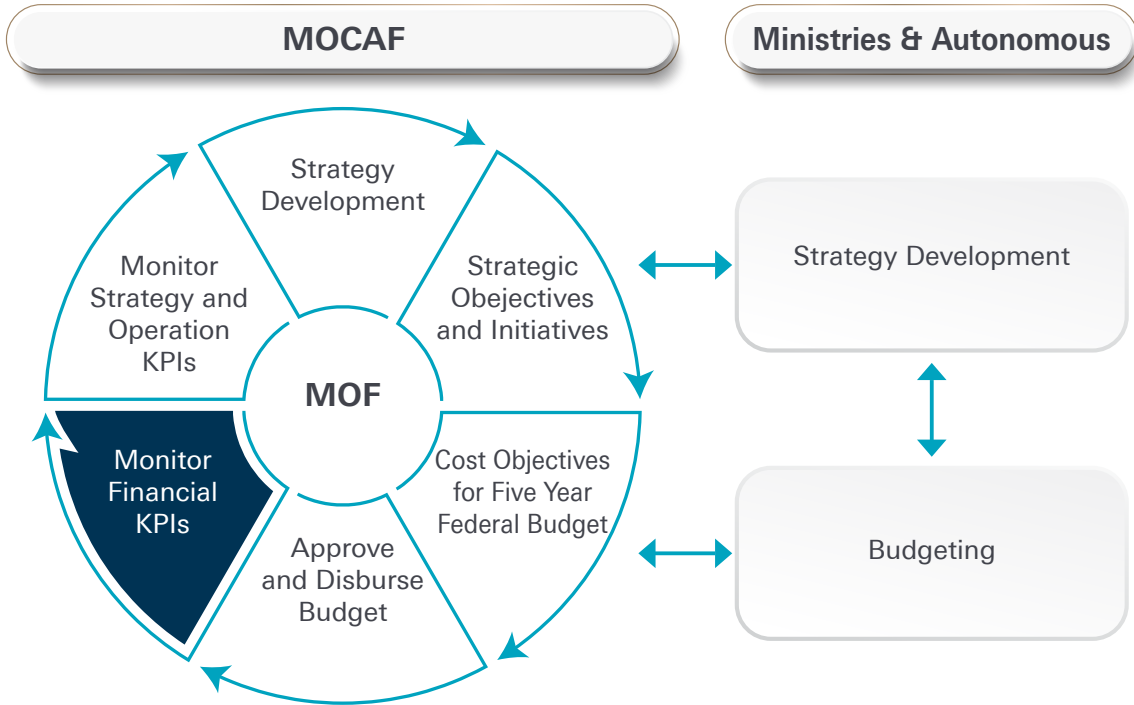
MOCAF

Ministries & Autonomous

Strategy Development

Strategic Obejectives and Initiatives

Cost Objectives for Five Year Federal Budget

Approve and Disburse Budget

Monitor Financial KPIs

Monitor Strategy and Operation KPIs

MOF

Strategy Development

Budgeting